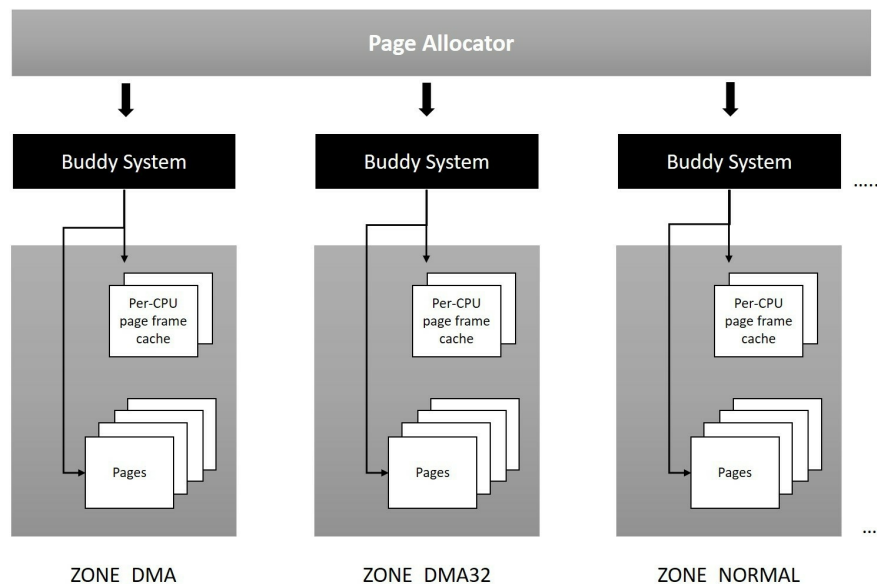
Page Allocator

Buddy System

Per-CPU page frame cache

Pages

ZONE DMA

Buddy System

Per-CPU page frame cache

Pages

ZONE DMA32

Buddy System

Per-CPU page frame cache

Pages

ZONE NORMAL

.....

...